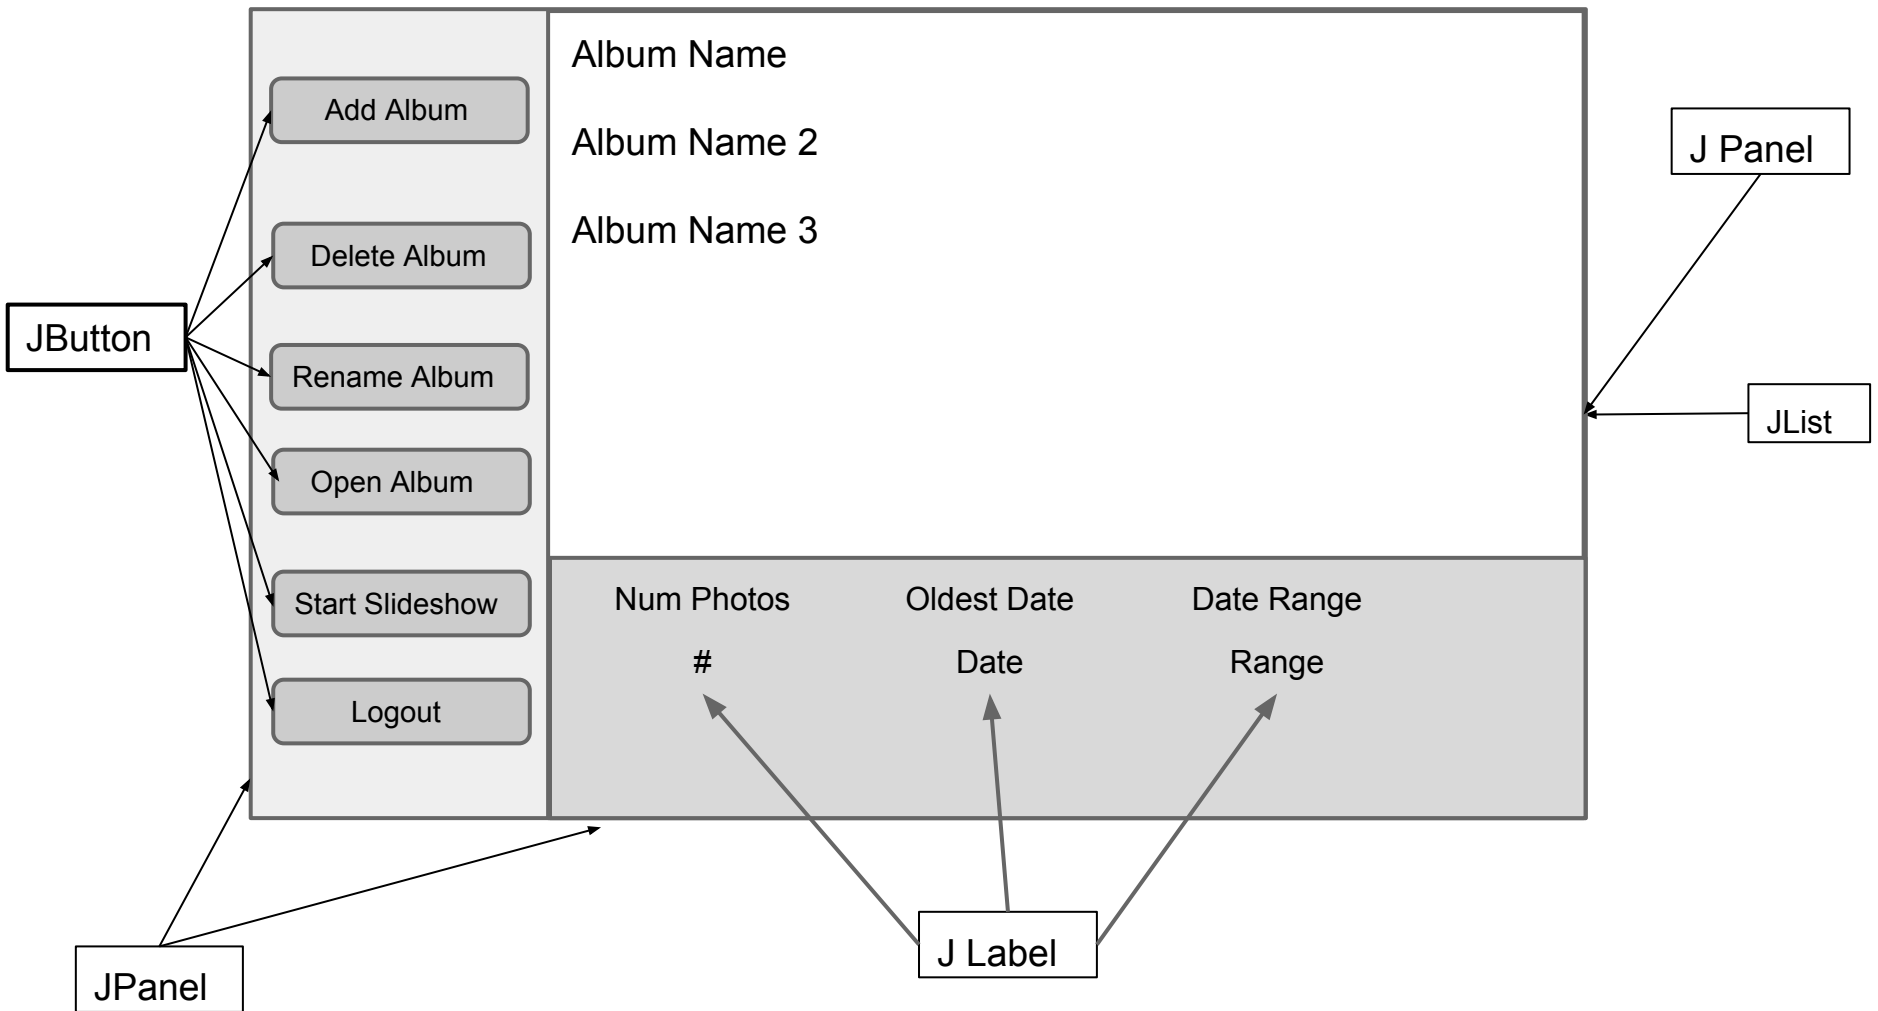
Add Album

Delete Album

Rename Album

Open Album

Start Slideshow

Logout

Album Name

Album Name 2

Album Name 3

J Panel

JList

JButton

Num Photos

Oldest Date

Date Range

#

Date

Range

JPanel

J Label